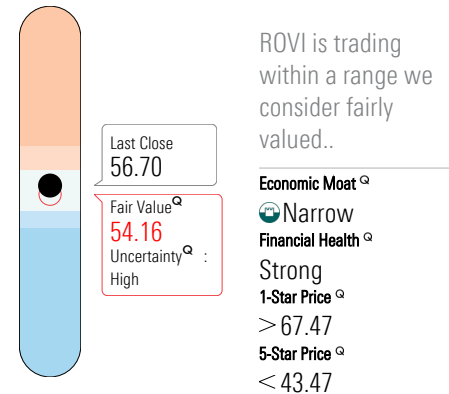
Last Close
56.70

Fair Value Q
54.16
Uncertainty Q :
High

ROVI is trading within a range we consider fairly valued..

Economic Moat Q
Narrow
Financial Health Q
Strong
1-Star Price Q
> 67.47
5-Star Price Q
< 43.47